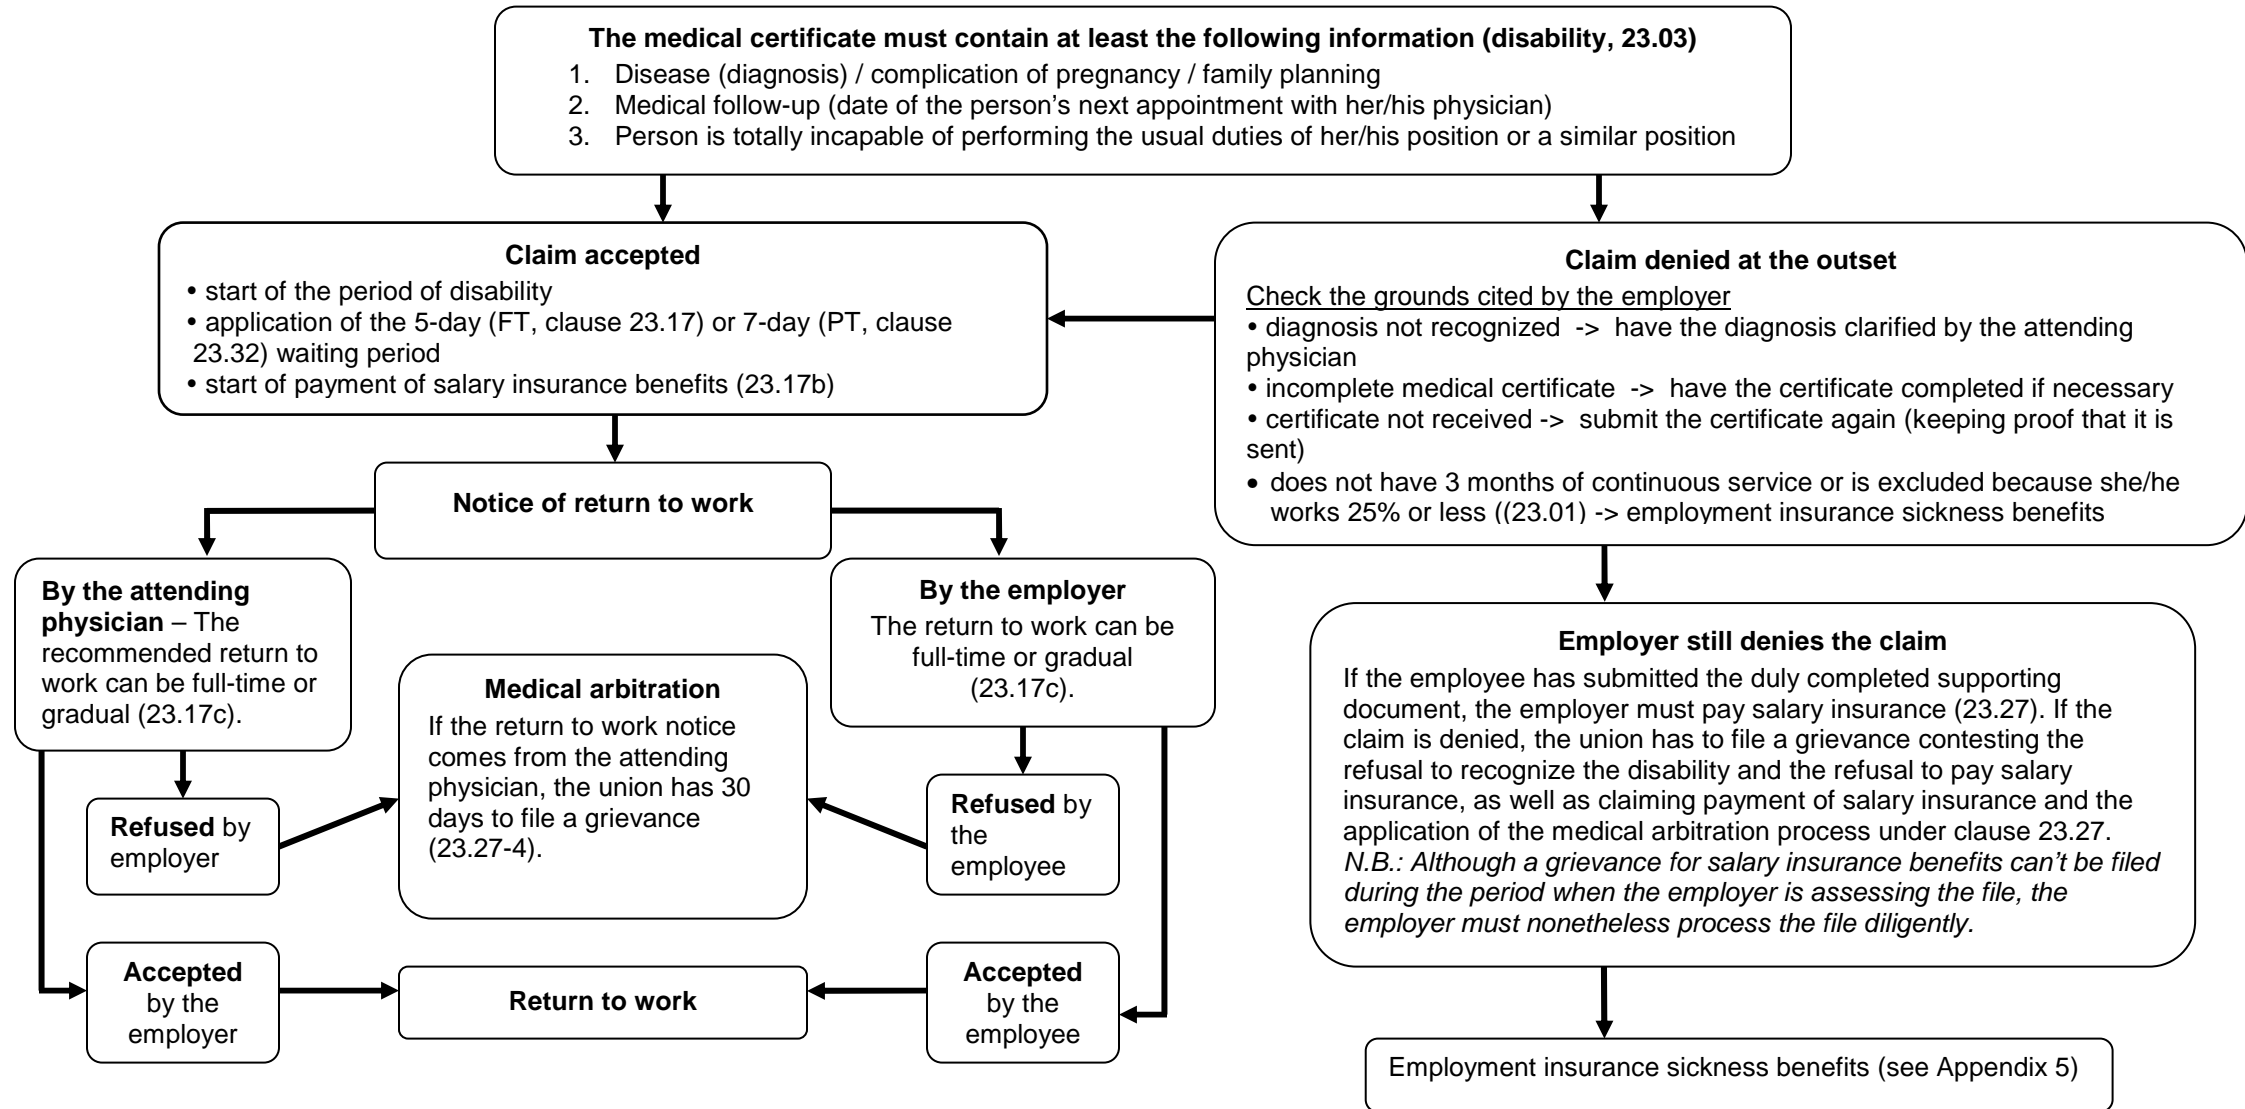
**The medical certificate must contain at least the following information (disability, 23.03)**
1. Disease (diagnosis) / complication of pregnancy / family planning
2. Medical follow-up (date of the person's next appointment with her/his physician)
3. Person is totally incapable of performing the usual duties of her/his position or a similar position

**Claim accepted**
• start of the period of disability
• application of the 5-day (FT, clause 23.17) or 7-day (PT, clause 23.32) waiting period
• start of payment of salary insurance benefits (23.17b)

**Claim denied at the outset**
Check the grounds cited by the employer
• diagnosis not recognized -> have the diagnosis clarified by the attending physician
• incomplete medical certificate -> have the certificate completed if necessary
• certificate not received -> submit the certificate again (keeping proof that it is sent)
• does not have 3 months of continuous service or is excluded because she/he works 25% or less ((23.01) -> employment insurance sickness benefits

**Notice of return to work**

**By the attending physician** – The recommended return to work can be full-time or gradual (23.17c).

**Medical arbitration**
If the return to work notice comes from the attending physician, the union has 30 days to file a grievance (23.27-4).

**By the employer**
The return to work can be full-time or gradual (23.17c).

**Refused** by employer

**Refused** by the employee

**Accepted** by the employer

**Return to work**

**Accepted** by the employee

**Employer still denies the claim**
If the employee has submitted the duly completed supporting document, the employer must pay salary insurance (23.27). If the claim is denied, the union has to file a grievance contesting the refusal to recognize the disability and the refusal to pay salary insurance, as well as claiming payment of salary insurance and the application of the medical arbitration process under clause 23.27.
*N.B.: Although a grievance for salary insurance benefits can't be filed during the period when the employer is assessing the file, the employer must nonetheless process the file diligently.*

Employment insurance sickness benefits (see Appendix 5)